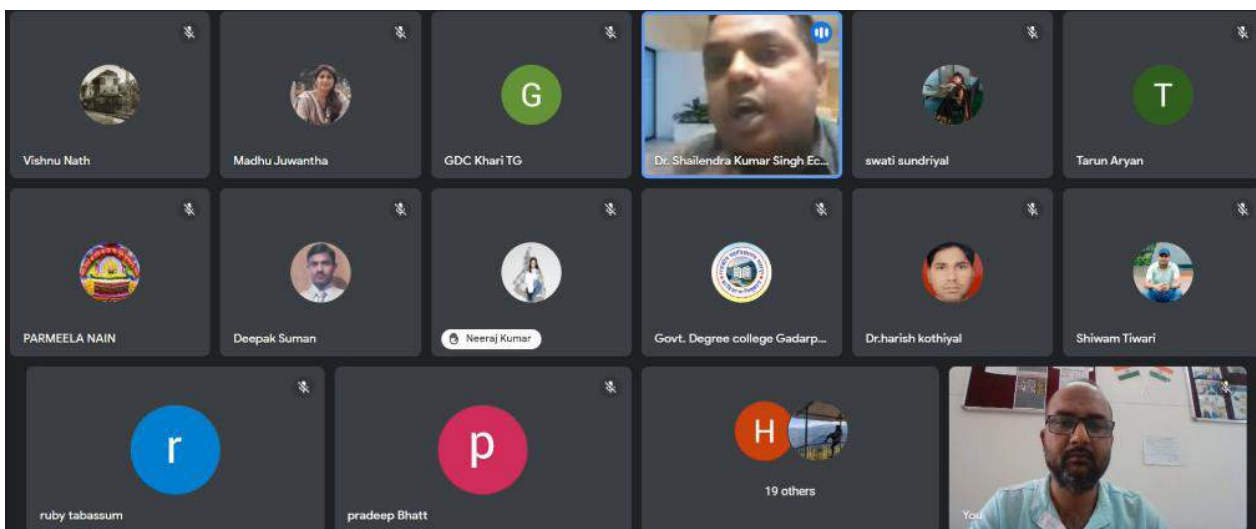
Vishnu Nath

Madhu Juwantha

G

GDC Khari TG

Dr. Shailendra Kumar Singh Ec...

swati sundriyal

T

Tarun Aryan

PARMEELA NAIN

Deepak Suman

Neeraj Kumar

Govt. Degree college Gadarp...

Dr.harish kothiyal

Shiwam Tiwari

r

ruby tabassum

p

pradeep Bhatt

H

19 others

You